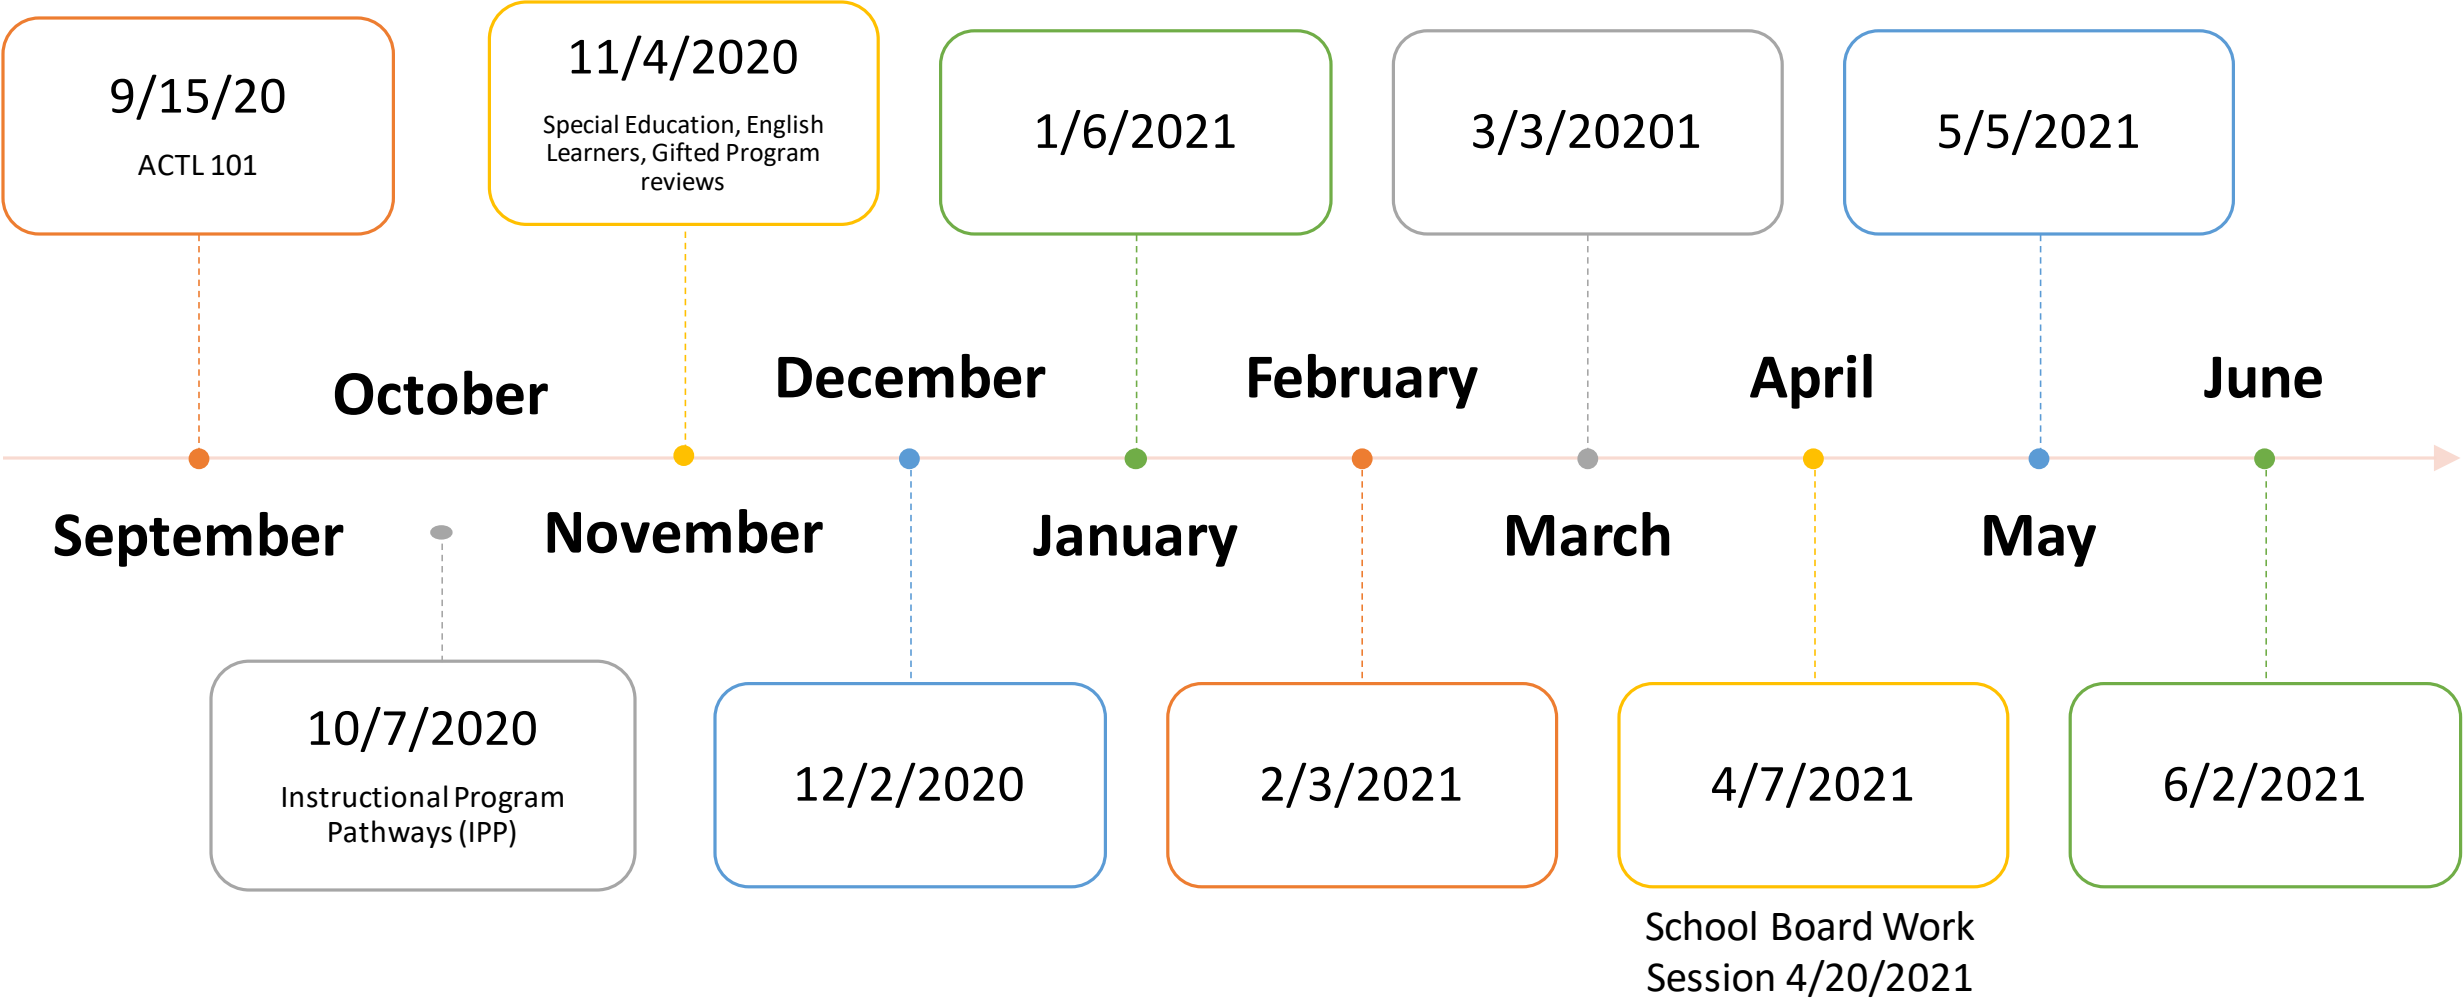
9/15/20
ACTL 101

11/4/2020
Special Education, English Learners, Gifted Program reviews

1/6/2021

3/3/20201

5/5/2021

October

December

February

April

June

September

November

January

March

May

10/7/2020
Instructional Program Pathways (IPP)

12/2/2020

2/3/2021

4/7/2021

6/2/2021

School Board Work Session 4/20/2021